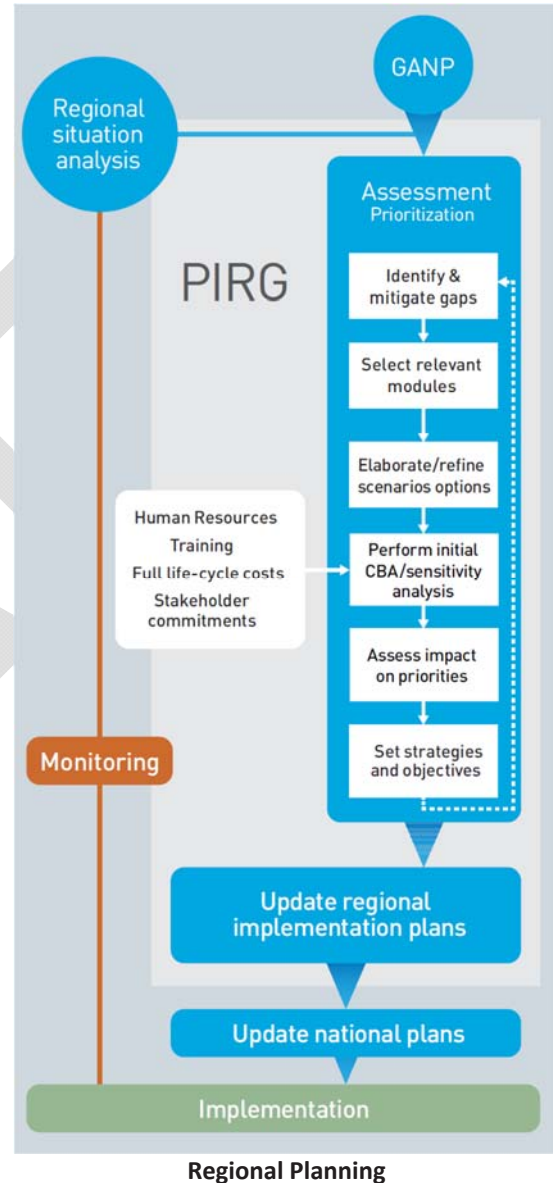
GANP

Regional situation analysis

Assessment
Prioritization

PIRG

Identify & mitigate gaps

Select relevant modules

Elaborate/refine scenarios options

Human Resources
Training
Full life-cycle costs
Stakeholder commitments

Perform initial CBA/sensitivity analysis

Assess impact on priorities

Set strategies and objectives

Monitoring

Update regional implementation plans

Update national plans

Implementation

Regional Planning